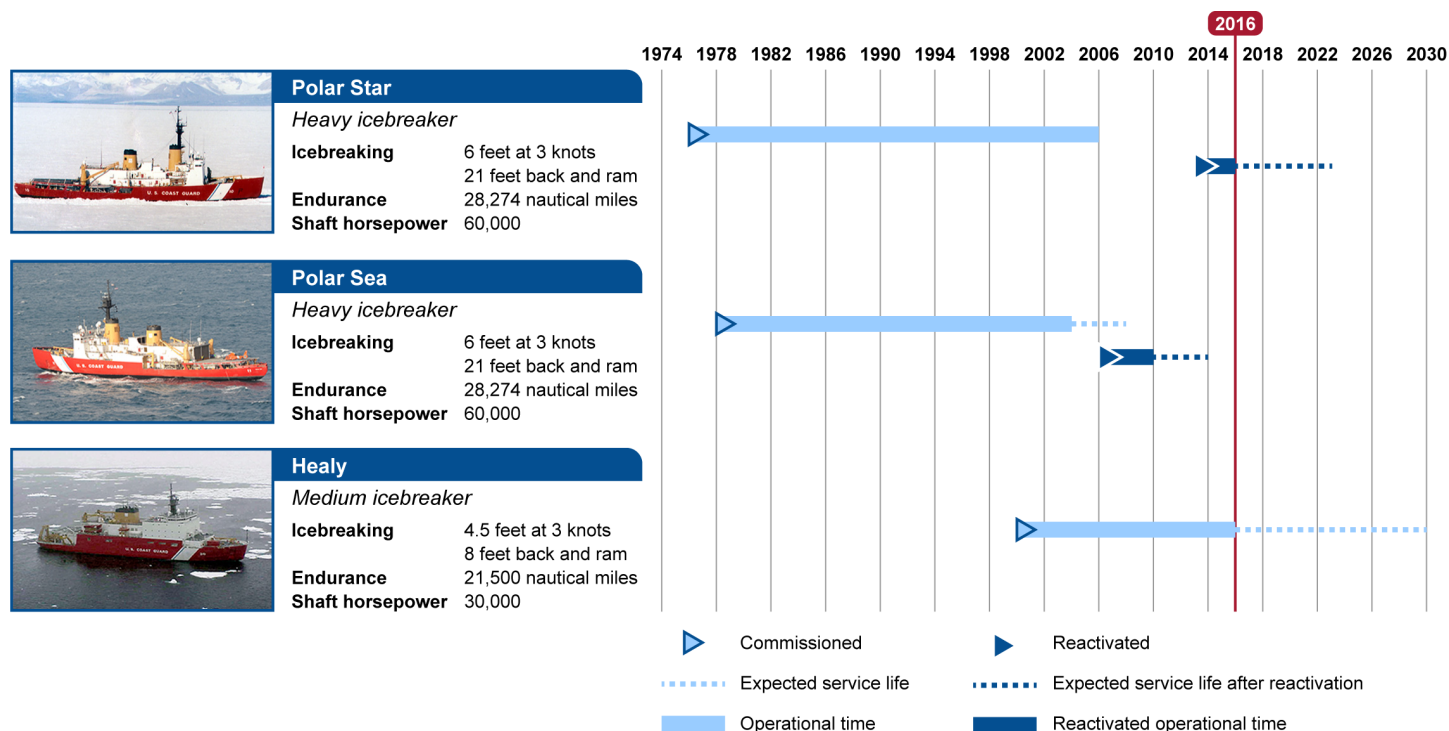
2016

1974 1978 1982 1986 1990 1994 1998 2002 2006 2010 2014 2018 2022 2026 2030

Polar Star
Heavy icebreaker
Icebreaking 6 feet at 3 knots
21 feet back and ram
Endurance 28,274 nautical miles
Shaft horsepower 60,000

U. S. COAST GUARD

Polar Sea
Heavy icebreaker
Icebreaking 6 feet at 3 knots
21 feet back and ram
Endurance 28,274 nautical miles
Shaft horsepower 60,000

U. S. COAST GUARD

Healy
Medium icebreaker
Icebreaking 4.5 feet at 3 knots
8 feet back and ram
Endurance 21,500 nautical miles
Shaft horsepower 30,000

U. S. COAST GUARD

Commissioned
Reactivated
Expected service life
Expected service life after reactivation
Operational time
Reactivated operational time